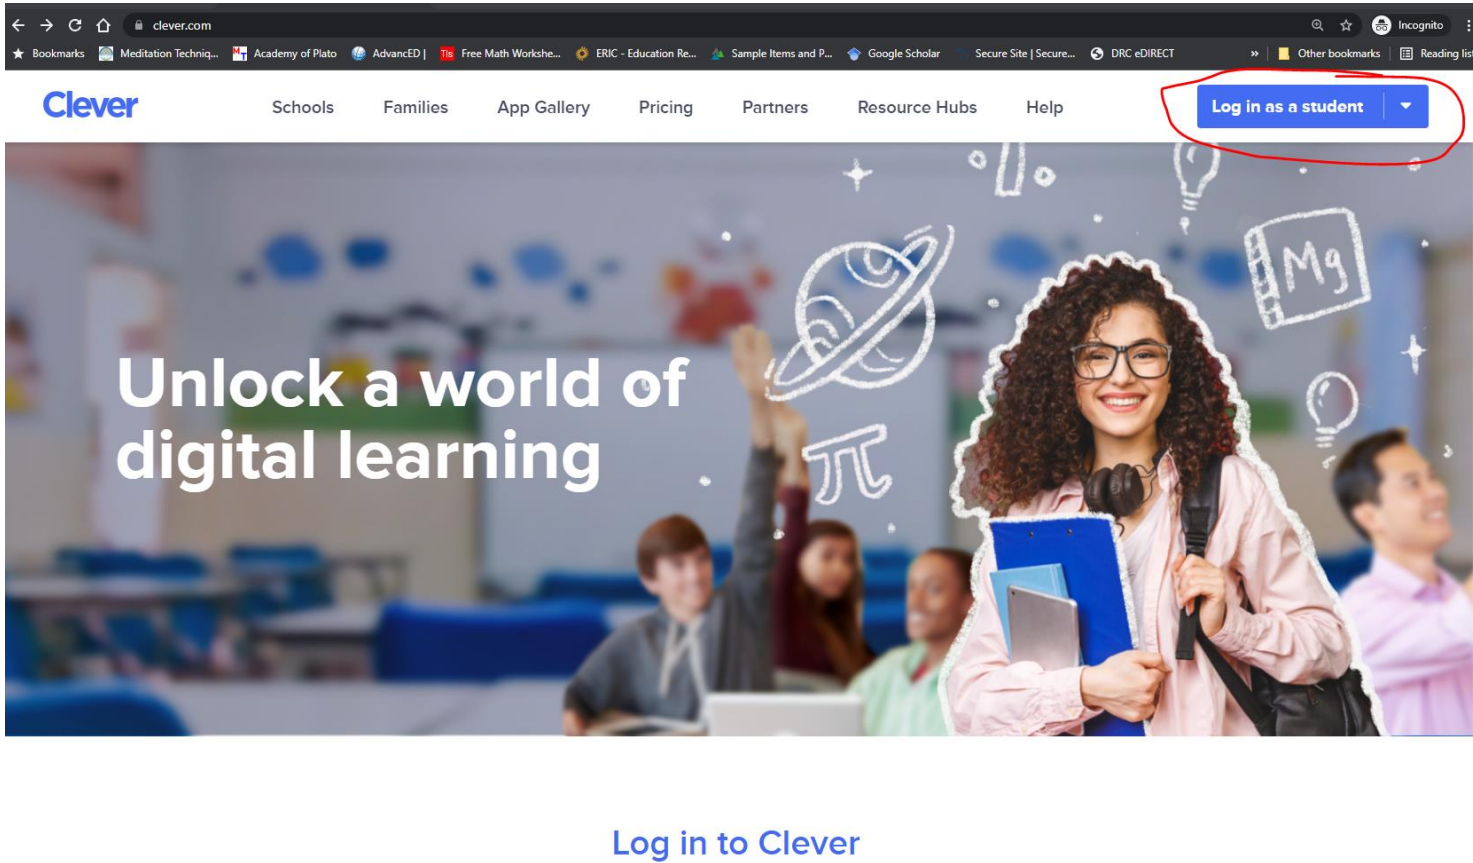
clever.com

Incognito

Bookmarks Meditation Techniq... Academy of Plato AdvancED | Free Math Workshe... ERIC - Education Re... Sample Items and P... Google Scholar Secure Site | Secure... DRC eDIRECT » Other bookmarks Reading lis

Clever

Schools Families App Gallery Pricing Partners Resource Hubs Help

Log in as a student

Mg

Unlock a world of digital learning

Log in to Clever